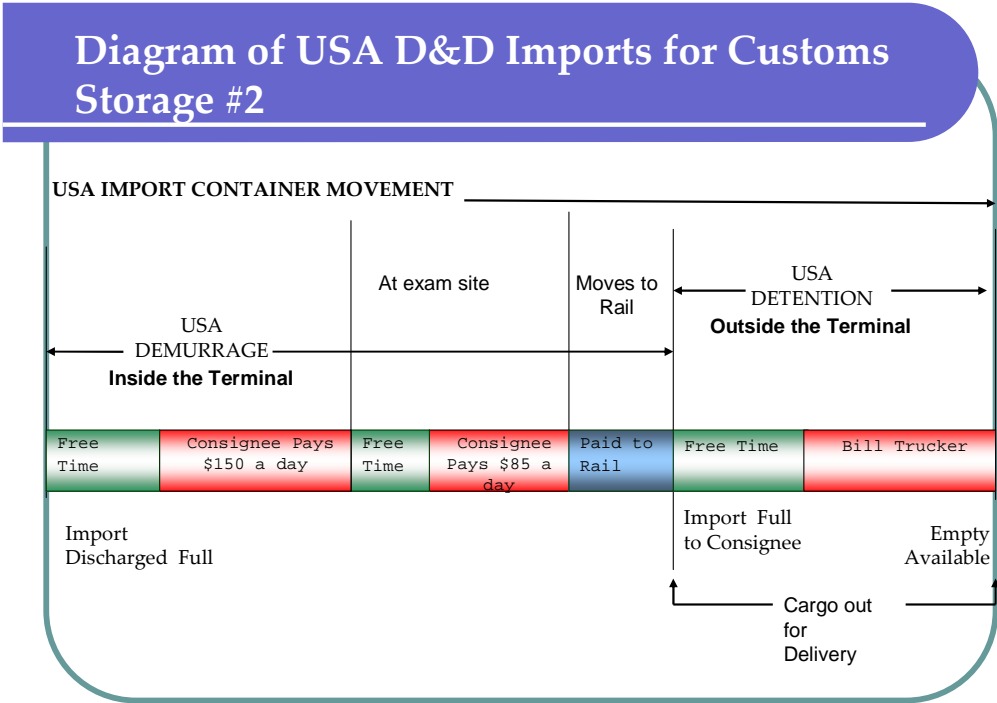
Diagram of USA D&D Imports for Customs Storage #2

USA IMPORT CONTAINER MOVEMENT

At exam site

Moves to Rail

USA DETENTION
Outside the Terminal

USA DEMURRAGE
Inside the Terminal

| Free Time | Consignee Pays $150 a day | Free Time | Consignee Pays $85 a day | Paid to Rail | Free Time | Bill Trucker |
|---|---|---|---|---|---|---|

Import Discharged Full

Import Full to Consignee

Empty Available

Cargo out for Delivery